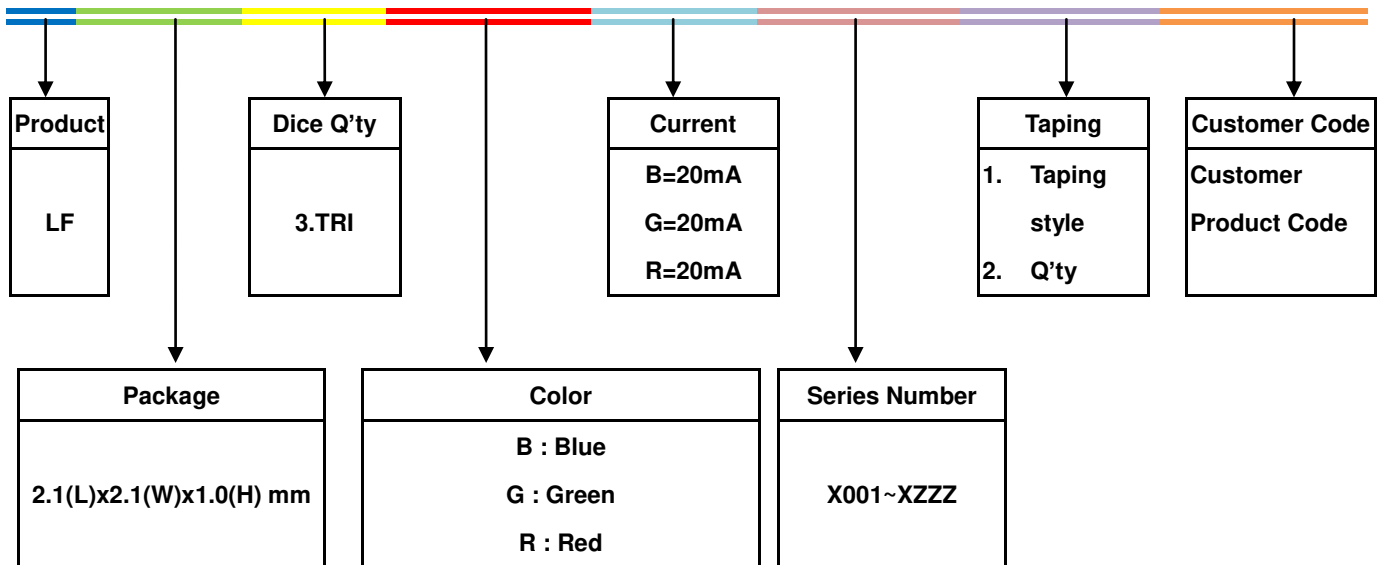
Product

LF

Dice Q’ty

3.TRI

Current

B=20mA

G=20mA

R=20mA

Taping

1. Taping style

2. Q’ty

Customer Code

Customer Product Code

Package

2.1(L)x2.1(W)x1.0(H) mm

Color

B : Blue

G : Green

R : Red

Series Number

X001~XZZZ